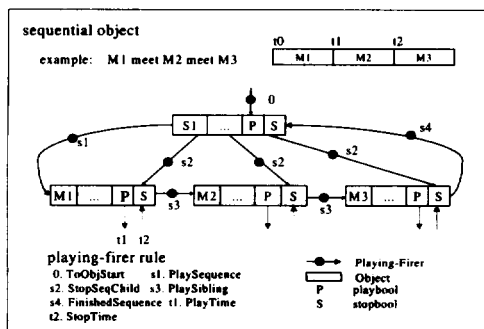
sequential object

example: M1 meet M2 meet M3

t0 t1 t2

M1 M2 M3

0

S1 ... P S

s1 s2 s2 s2 s4

M1 ... P S s3 M2 ... P S s3 M3 ... P S

t1 t2

playing-firer rule
0. ToObjStart s1. PlaySequence
s2. StopSeqChild s3. PlaySibling
s4. FinishedSequence t1. PlayTime
t2. StopTime

Playing-Firer
Object
P playbool
S stopbool